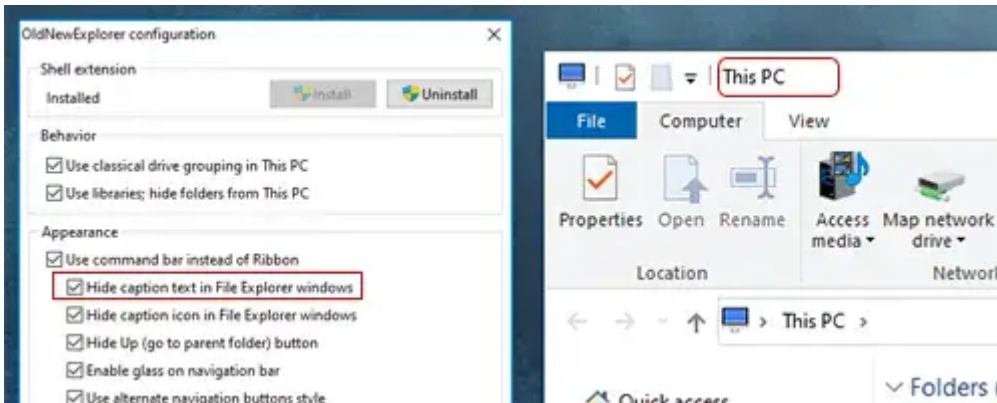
OldNewExplorer configuration
×

Shell extension
Installed
Install
Uninstall

Behavior
Use classical drive grouping in This PC
Use libraries; hide folders from This PC

Appearance
Use command bar instead of Ribbon
Hide caption text in File Explorer windows
Hide caption icon in File Explorer windows
Hide Up (go to parent folder) button
Enable glass on navigation bar
Use alternate navigation buttons style

This PC

File
Computer
View

Properties
Open
Rename
Access media
Map network drive
Location
Network

This PC

Quick access
Folders